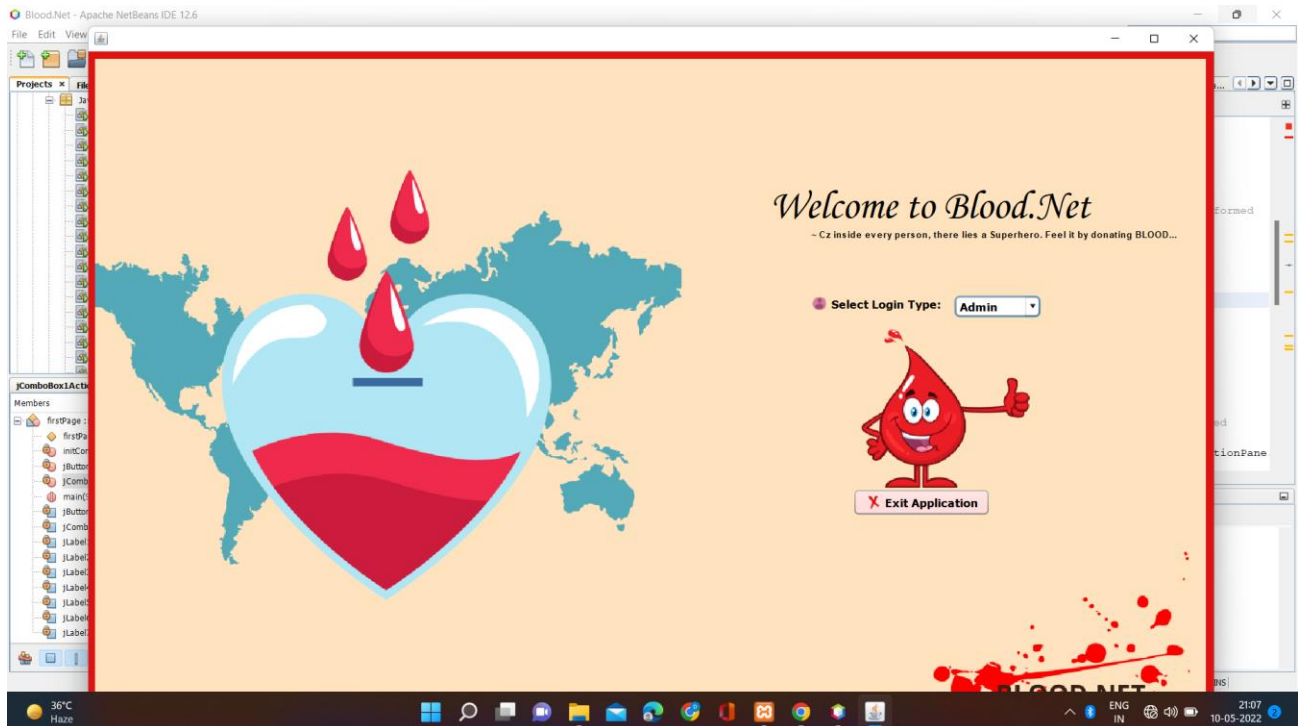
Blood.Net - Apache NetBeans IDE 12.6

File Edit View

Projects × File

Ja

jComboBox1Acti

Members

firstPage :

firstPa

initCor

jButto

jComb

main(S

jButto

jComb

jLabel

jLabel

jLabel

jLabel

jLabel

jLabel

jLabel

Welcome to Blood.Net

~ Cz inside every person, there lies a Superhero. Feel it by donating BLOOD...

Select Login Type: Admin

X Exit Application

BLOOD NET

formed

ed

tionPane

INS

36°C Haze

ENG IN

21:07 10-05-2022